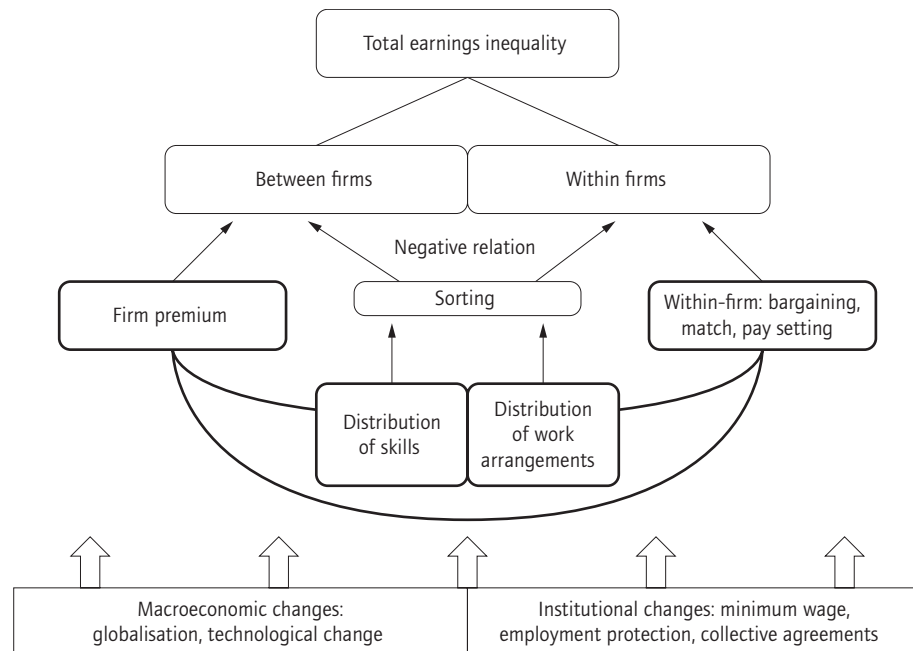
Total earnings inequality

Between firms

Within firms

Negative relation

Sorting

Firm premium

Within-firm: bargaining, match, pay setting

Distribution of skills

Distribution of work arrangements

Macroeconomic changes: globalisation, technological change

Institutional changes: minimum wage, employment protection, collective agreements